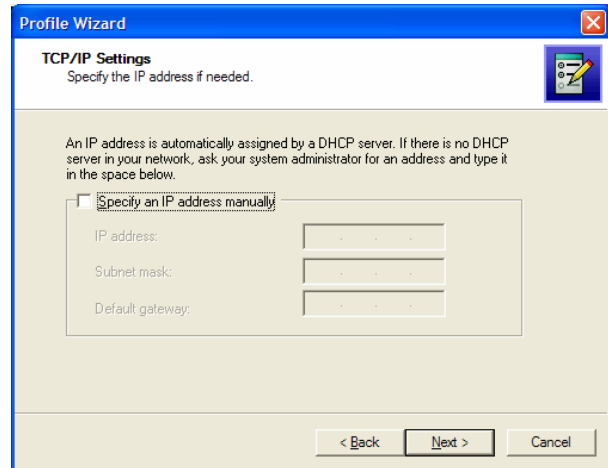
Profile Wizard

TCP/IP Settings
Specify the IP address if needed.

An IP address is automatically assigned by a DHCP server. If there is no DHCP server in your network, ask your system administrator for an address and type it in the space below.

Specify an IP address manually

IP address: . . .

Subnet mask: . . .

Default gateway: . . .

< Back Next > Cancel